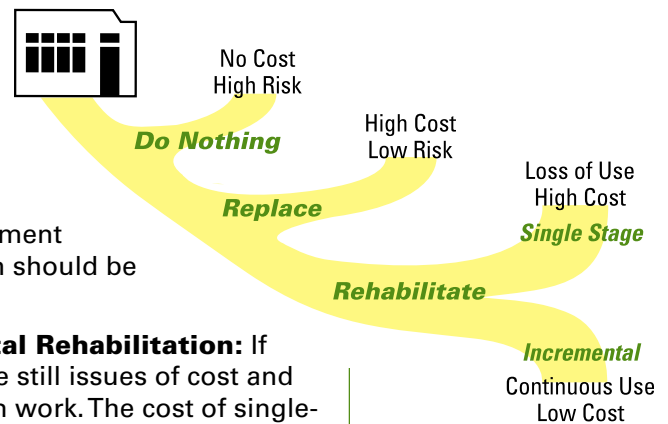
No Cost
High Risk

Do Nothing

High Cost
Low Risk

Replace

Loss of Use
High Cost

Single Stage

Rehabilitate

Incremental

Continuous Use
Low Cost

ment
n should be

al Rehabilitation: If
e still issues of cost and
n work. The cost of single-